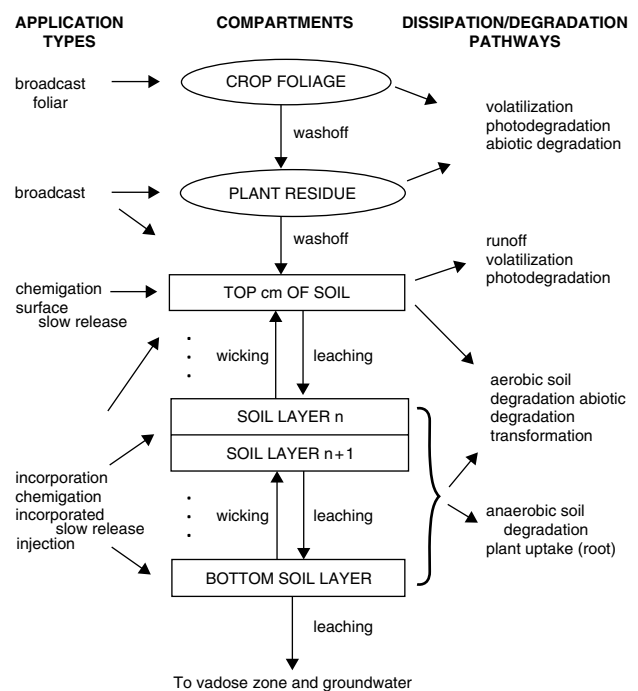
APPLICATION TYPES

COMPARTMENTS

DISSIPATION/DEGRADATION PATHWAYS

broadcast foliar

CROP FOLIAGE

volatilization
photodegradation
abiotic degradation

washoff

broadcast

PLANT RESIDUE

washoff

runoff
volatilization
photodegradation

chemigation
surface
slow release

TOP cm OF SOIL

wicking

leaching

aerobic soil degradation abiotic degradation transformation

SOIL LAYER n

SOIL LAYER n+1

incorporation
chemigation
incorporated slow release
injection

wicking

leaching

anaerobic soil degradation
plant uptake (root)

BOTTOM SOIL LAYER

leaching

To vadose zone and groundwater